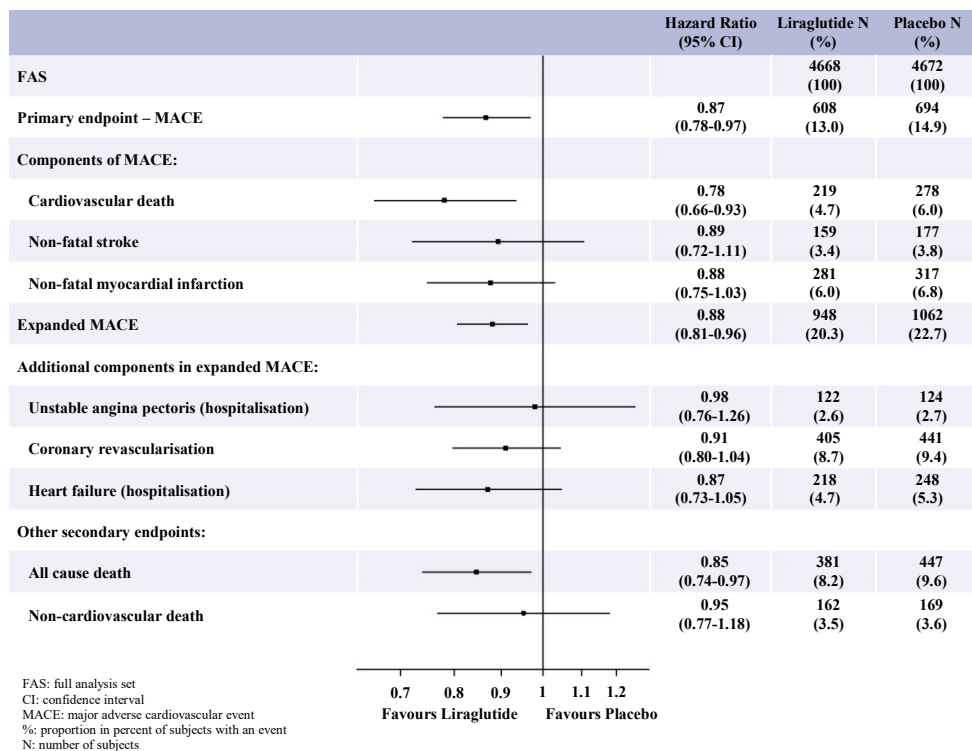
| | Hazard Ratio (95% CI) | Liraglutide N (%) | Placebo N (%) |
|---|---|---|---|
| FAS | | 4668 (100) | 4672 (100) |
| Primary endpoint – MACE | 0.87 (0.78-0.97) | 608 (13.0) | 694 (14.9) |
| Components of MACE: | | | |
| Cardiovascular death | 0.78 (0.66-0.93) | 219 (4.7) | 278 (6.0) |
| Non-fatal stroke | 0.89 (0.72-1.11) | 159 (3.4) | 177 (3.8) |
| Non-fatal myocardial infarction | 0.88 (0.75-1.03) | 281 (6.0) | 317 (6.8) |
| Expanded MACE | 0.88 (0.81-0.96) | 948 (20.3) | 1062 (22.7) |
| Additional components in expanded MACE: | | | |
| Unstable angina pectoris (hospitalisation) | 0.98 (0.76-1.26) | 122 (2.6) | 124 (2.7) |
| Coronary revascularisation | 0.91 (0.80-1.04) | 405 (8.7) | 441 (9.4) |
| Heart failure (hospitalisation) | 0.87 (0.73-1.05) | 218 (4.7) | 248 (5.3) |
| Other secondary endpoints: | | | |
| All cause death | 0.85 (0.74-0.97) | 381 (8.2) | 447 (9.6) |
| Non-cardiovascular death | 0.95 (0.77-1.18) | 162 (3.5) | 169 (3.6) |

0.7 0.8 0.9 1 1.1 1.2
Favours Liraglutide Favours Placebo

FAS: full analysis set
CI: confidence interval
MACE: major adverse cardiovascular event
%: proportion in percent of subjects with an event
N: number of subjects